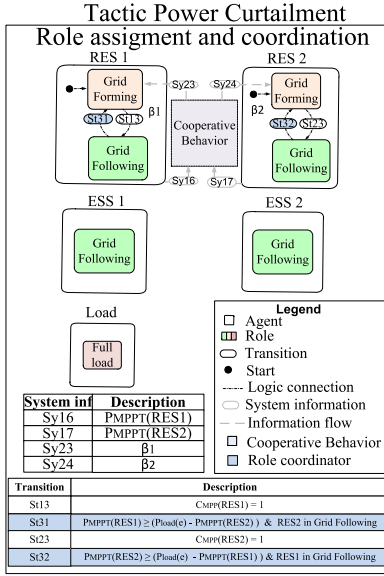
Tactic Power Curtailment
Role assigment and coordination

RES 1

Grid Forming

St31 St13

β1

Grid Following

Sy23

Cooperative Behavior

Sy16

Sy24

Sy17

RES 2

Grid Forming

β2

St32 St23

Grid Following

ESS 1

Grid Following

ESS 2

Grid Following

Load

Full load

| System inf | Description |
|---|---|
| Sy16 | PMPPT(RES1) |
| Sy17 | PMPPT(RES2) |
| Sy23 | β1 |
| Sy24 | β2 |

Legend
Agent
Role
Transition
Start
Logic connection
System information
Information flow
Cooperative Behavior
Role coordinator

| Transition | Description |
|---|---|
| St13 | CMPP(RES1) = 1 |
| St31 | PMPPT(RES1) ≥ (Pload(e) - PMPPT(RES2) ) & RES2 in Grid Following |
| St23 | CMPP(RES2) = 1 |
| St32 | PMPPT(RES2) ≥ (Pload(e) - PMPPT(RES1) ) & RES1 in Grid Following |